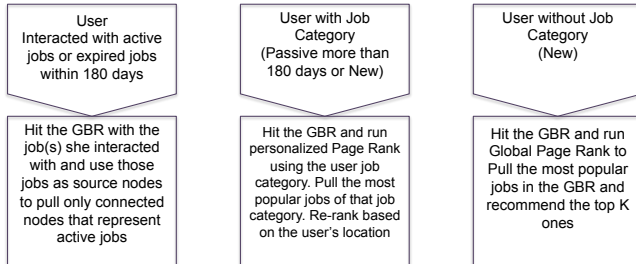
User
Interacted with active jobs or expired jobs within 180 days

Hit the GBR with the job(s) she interacted with and use those jobs as source nodes to pull only connected nodes that represent active jobs

User with Job Category
(Passive more than 180 days or New)

Hit the GBR and run personalized Page Rank using the user job category. Pull the most popular jobs of that job category. Re-rank based on the user's location

User without Job Category
(New)

Hit the GBR and run Global Page Rank to Pull the most popular jobs in the GBR and recommend the top K ones